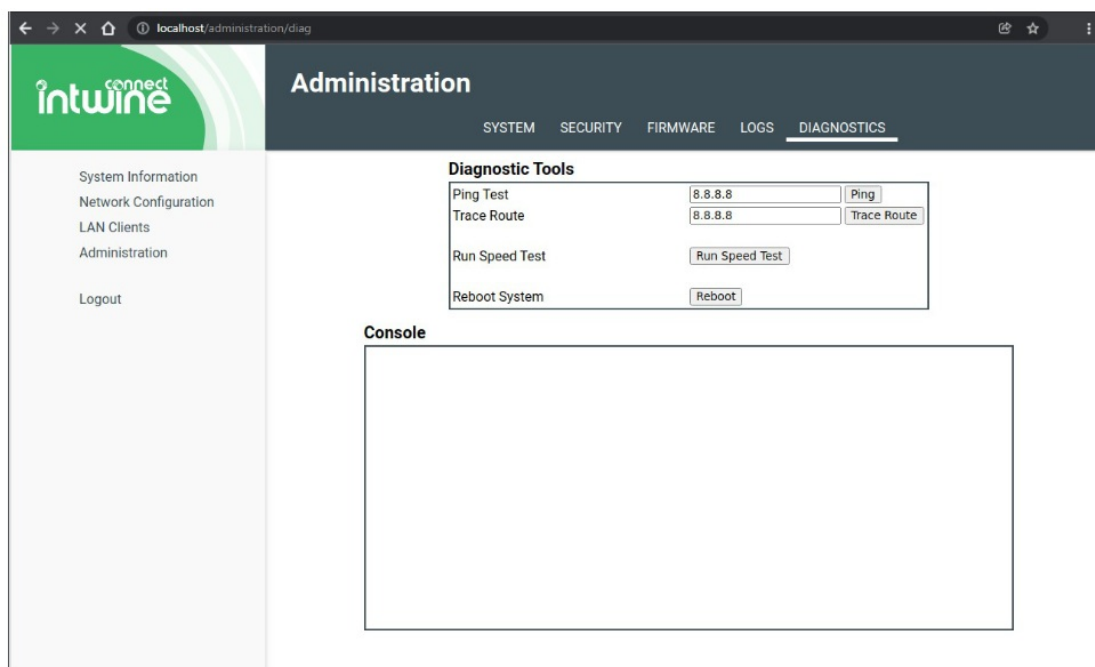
localhost/administration/diag

intwine connect

Administration

SYSTEM SECURITY FIRMWARE LOGS DIAGNOSTICS

System Information
Network Configuration
LAN Clients
Administration

Logout

Diagnostic Tools

| | | |
|---|---|---|
| Ping Test | 8.8.8.8 | Ping |
| Trace Route | 8.8.8.8 | Trace Route |
| Run Speed Test | Run Speed Test | |
| Reboot System | Reboot | |

Console